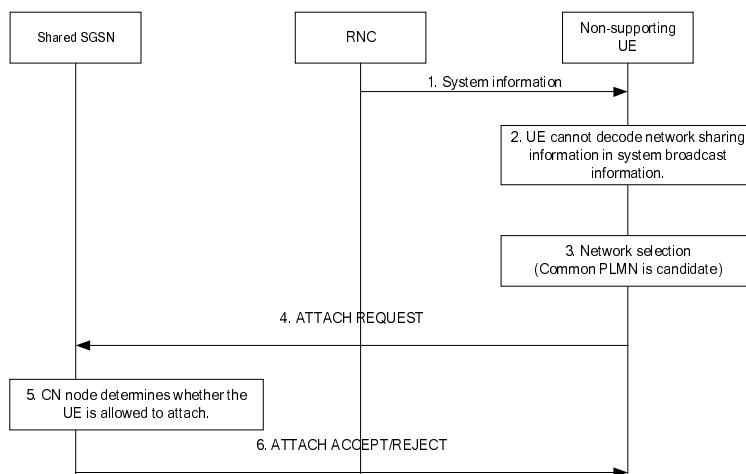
Shared SGSN

RNC

Non-supporting UE

1. System information

2. UE cannot decode network sharing information in system broadcast information.

3. Network selection (Common PLMN is candidate)

4. ATTACH REQUEST

5. CN node determines whether the UE is allowed to attach.

6. ATTACH ACCEPT/REJECT